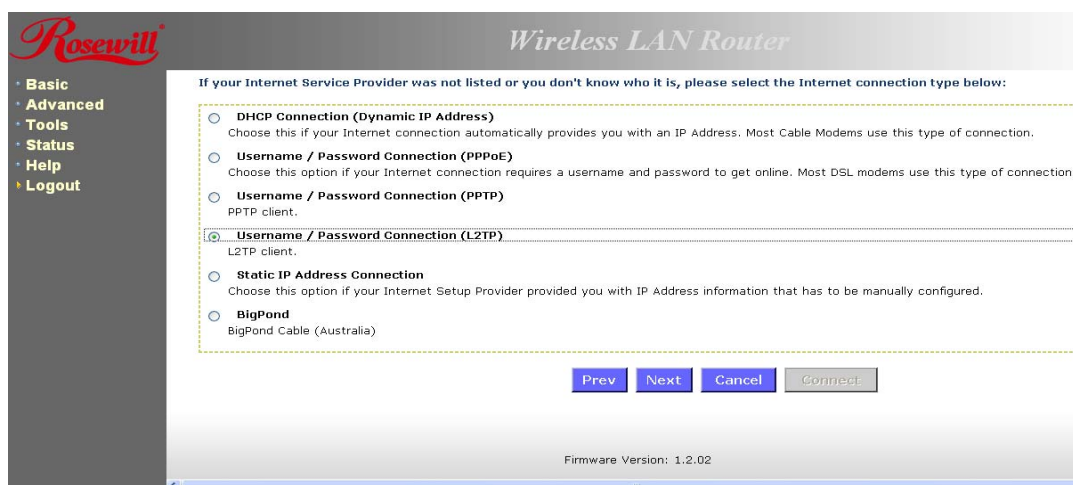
Rosewill

Wireless LAN Router

Basic
Advanced
Tools
Status
Help
Logout

If your Internet Service Provider was not listed or you don't know who it is, please select the Internet connection type below:

DHCP Connection (Dynamic IP Address)
Choose this if your Internet connection automatically provides you with an IP Address. Most Cable Modems use this type of connection.

Username / Password Connection (PPPoE)
Choose this option if your Internet connection requires a username and password to get online. Most DSL modems use this type of connection

Username / Password Connection (PPTP)
PPTP client.

Username / Password Connection (L2TP)
L2TP client.

Static IP Address Connection
Choose this option if your Internet Setup Provider provided you with IP Address information that has to be manually configured.

BigPond
BigPond Cable (Australia)

Prev Next Cancel Connect

Firmware Version: 1.2.02